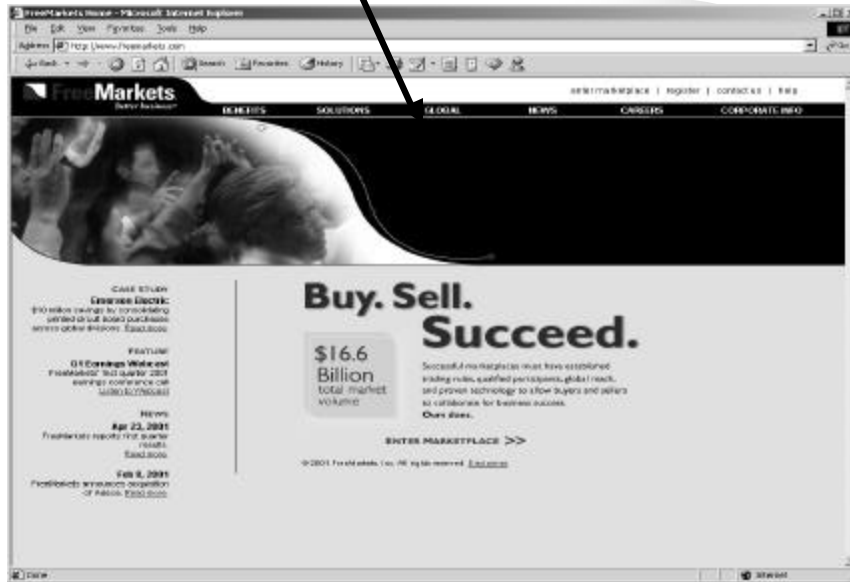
FreeMarkets Home - Microsoft Internet Explorer

File Edit View Favorites Tools Help

Address http://www.freemarkets.com

Back Search Favorites History

FreeMarkets
Better business

enter marketplace | register | contact us | help

BENEFITS SOLUTIONS GLOBAL NEWS CAREERS CORPORATE INFO

CASE STUDY
Emerson Electric
$10 million savings by consolidating printed circuit board purchases across global divisions. Read more

FEATURE
Q1 Earnings Webcast
FreeMarkets' first quarter 2001 earnings conference call Listen to Webcast

NEWS
Apr 23, 2001
FreeMarkets reports first quarter results. Read more

Feb 8, 2001
FreeMarkets announces acquisition of Adexa. Read more

Buy. Sell.
Succeed.

$16.6 Billion
total market volume

Successful marketplaces must have established trading rules, qualified participants, global reach, and proven technology to allow buyers and sellers to collaborate for business success.
Ours does.

ENTER MARKETPLACE >>

©2001 FreeMarkets, Inc. All rights reserved. Disclaimer

Done Internet